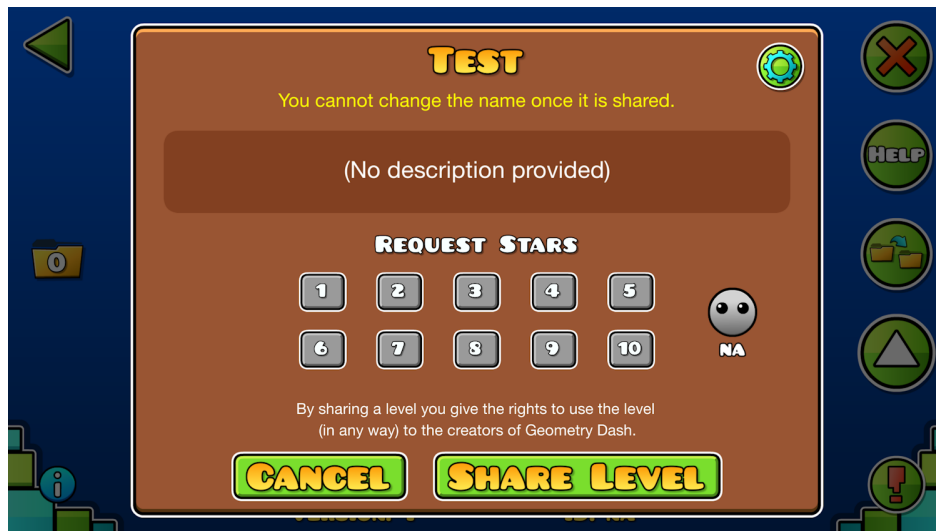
Test

You cannot change the name once it is shared.

(No description provided)

Request Stars

1 2 3 4 5

6 7 8 9 10

NA

By sharing a level you give the rights to use the level (in any way) to the creators of Geometry Dash.

Cancel

Share Level

Help

0

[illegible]